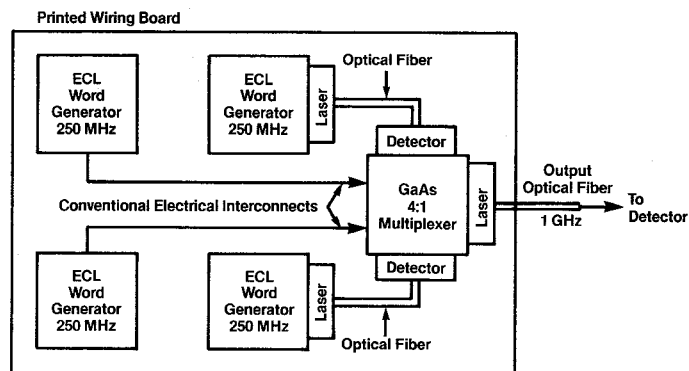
Printed Wiring Board

ECL Word Generator 250 MHz

ECL Word Generator 250 MHz

Laser

Optical Fiber

Detector

GaAs 4:1 Multiplexer

Laser

Output Optical Fiber

1 GHz

To Detector

Conventional Electrical Interconnects

ECL Word Generator 250 MHz

ECL Word Generator 250 MHz

Laser

Detector

Optical Fiber